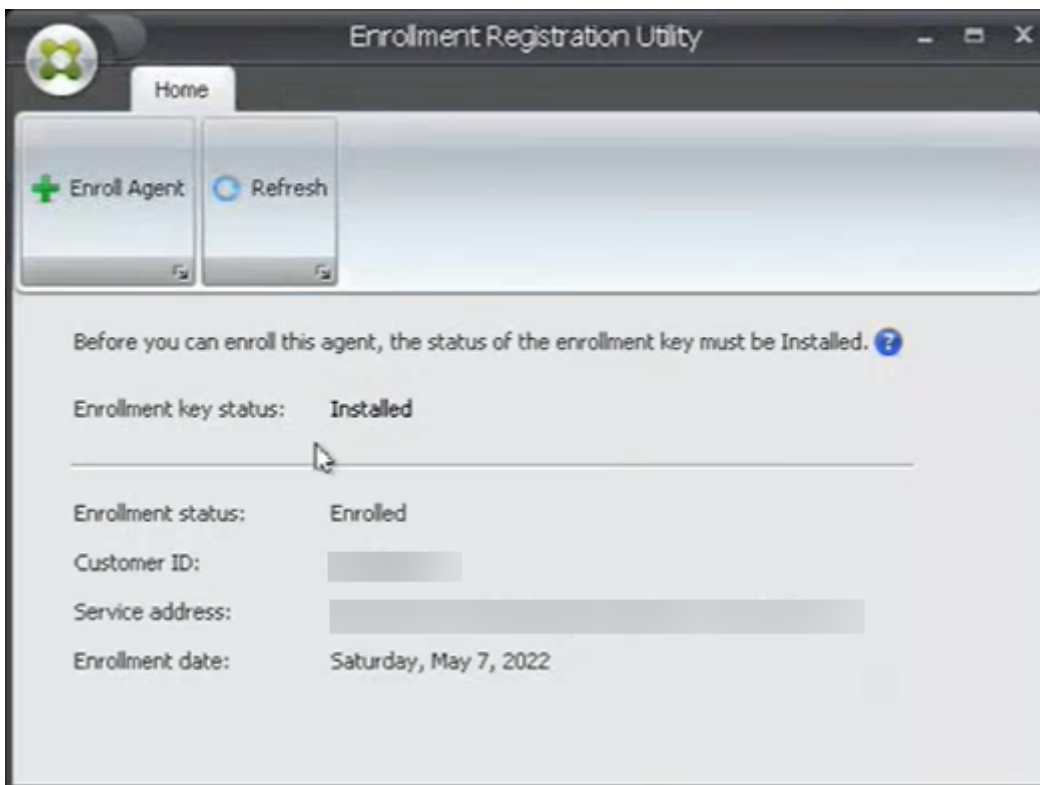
Enrollment Registration Utility

Home

Enroll Agent

Refresh

Before you can enroll this agent, the status of the enrollment key must be Installed.

Enrollment key status: Installed

Enrollment status: Enrolled

Customer ID: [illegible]

Service address: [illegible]

Enrollment date: Saturday, May 7, 2022